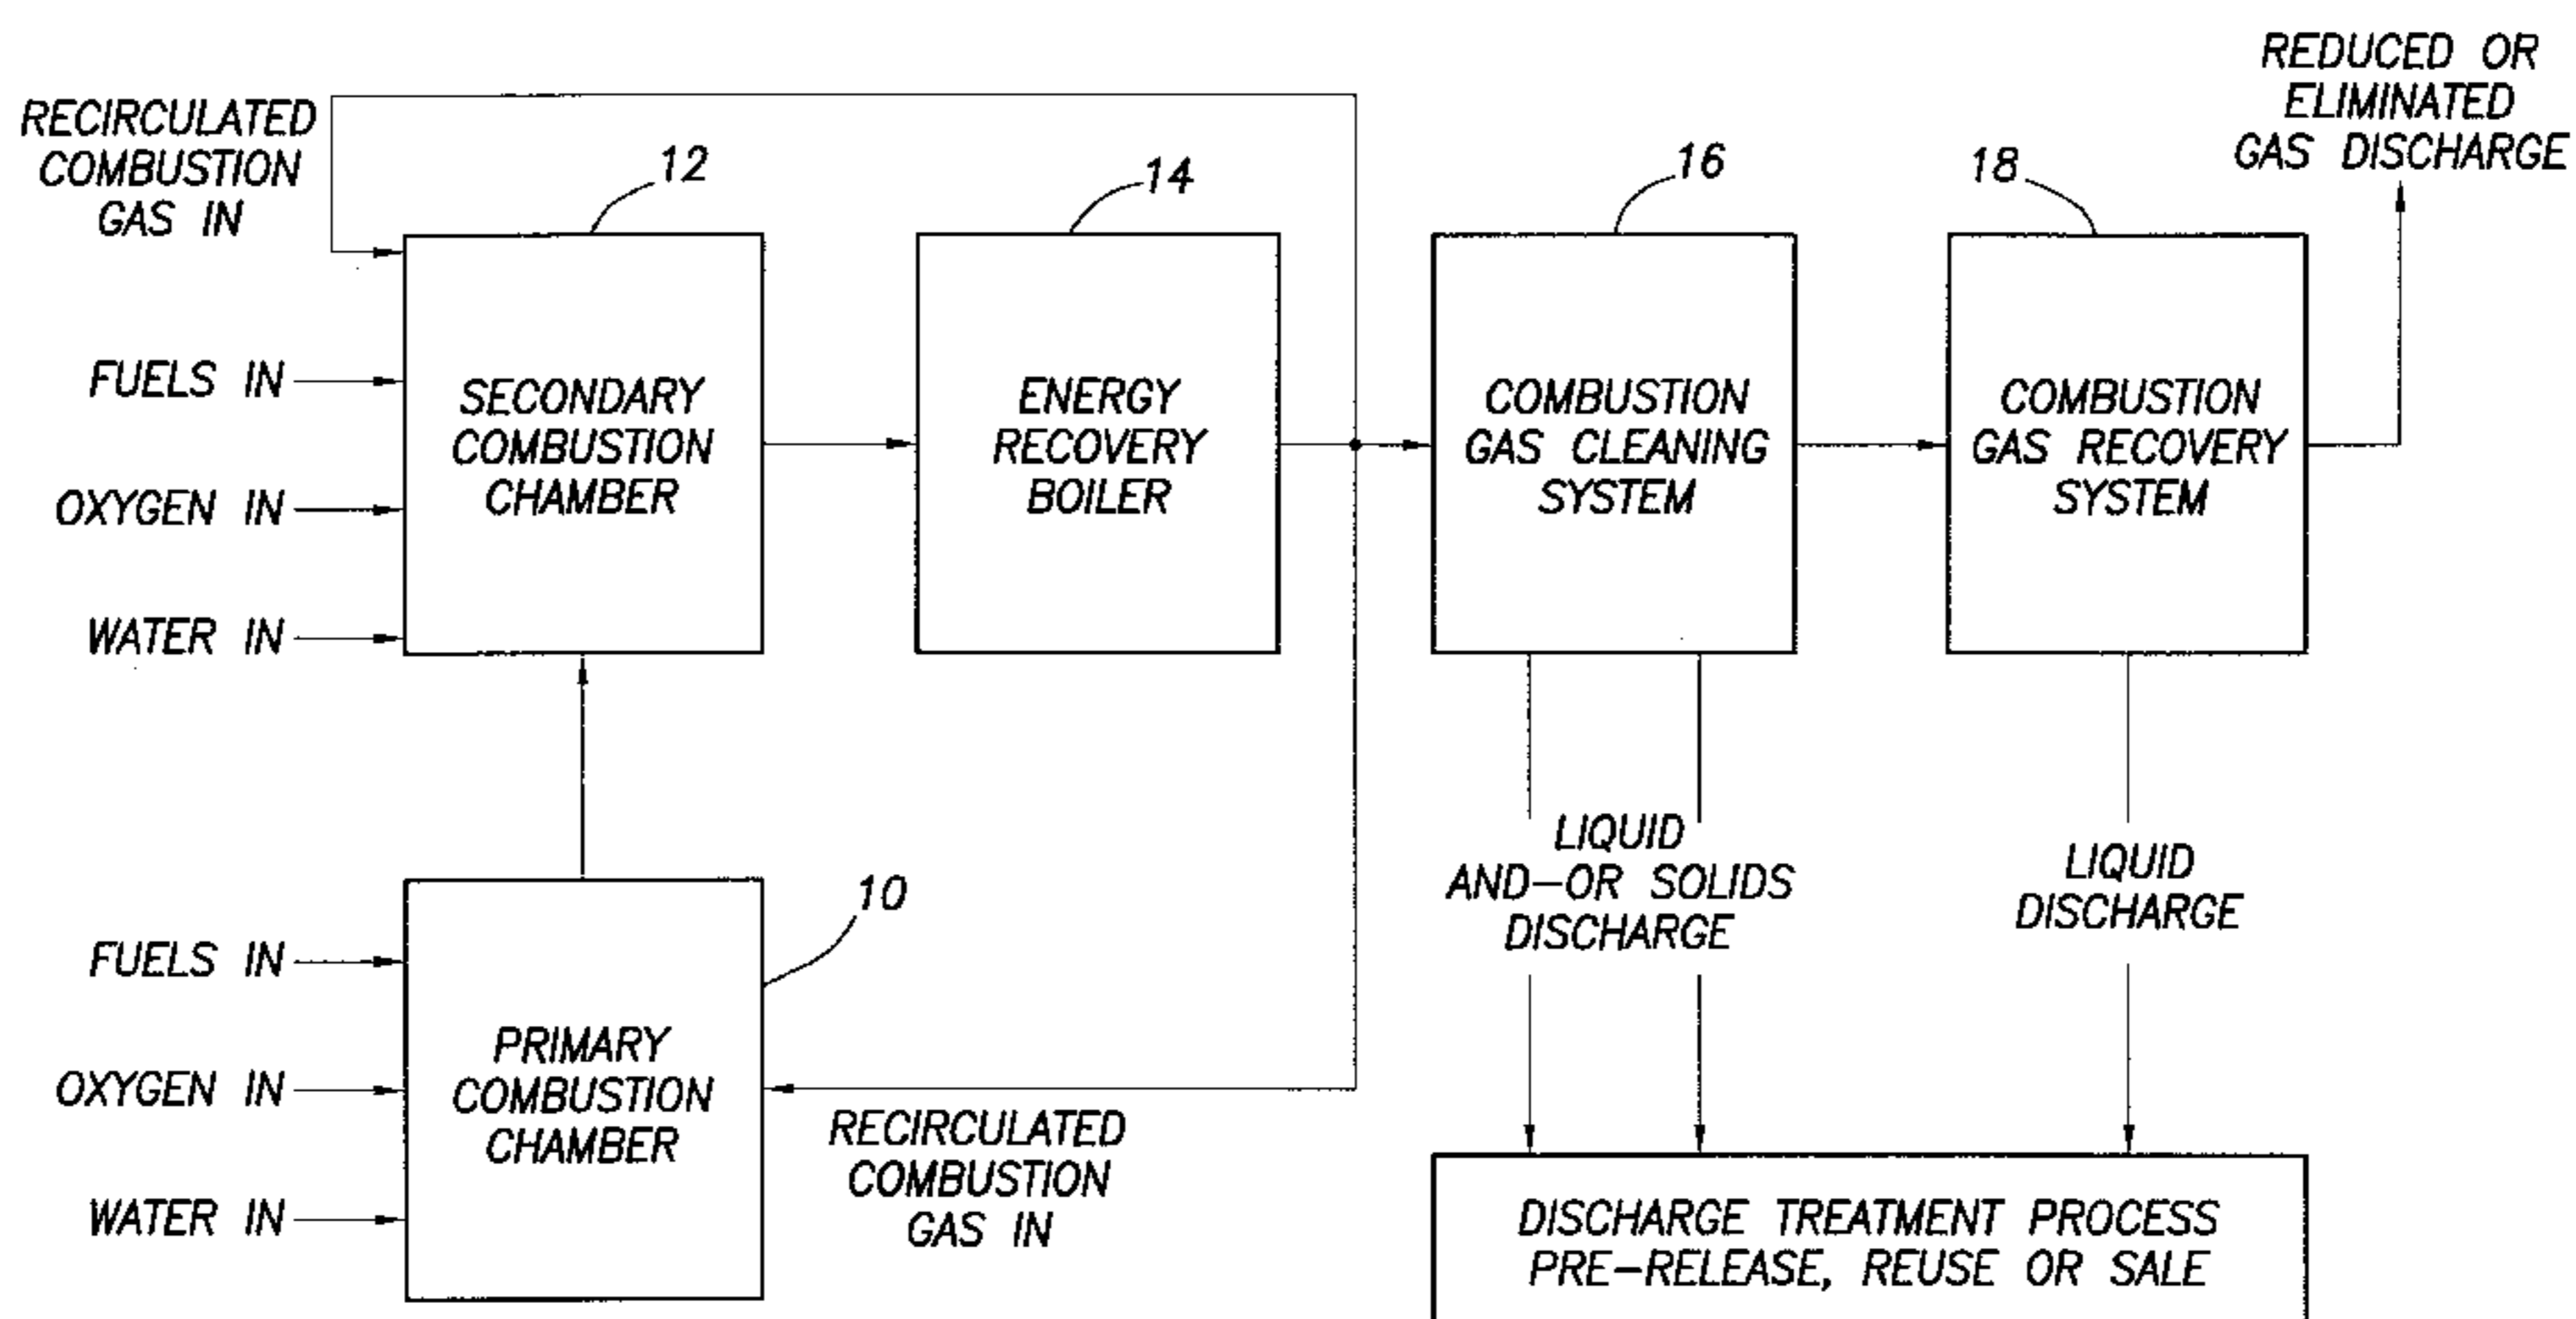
REDUCED OR ELIMINATED GAS DISCHARGE

RECIRCULATED COMBUSTION GAS IN

12

14

16

18

FUELS IN

OXYGEN IN

WATER IN

SECONDARY COMBUSTION CHAMBER

ENERGY RECOVERY BOILER

COMBUSTION GAS CLEANING SYSTEM

COMBUSTION GAS RECOVERY SYSTEM

LIQUID AND–OR SOLIDS DISCHARGE

LIQUID DISCHARGE

10

FUELS IN

OXYGEN IN

WATER IN

PRIMARY COMBUSTION CHAMBER

RECIRCULATED COMBUSTION GAS IN

DISCHARGE TREATMENT PROCESS PRE–RELEASE, REUSE OR SALE